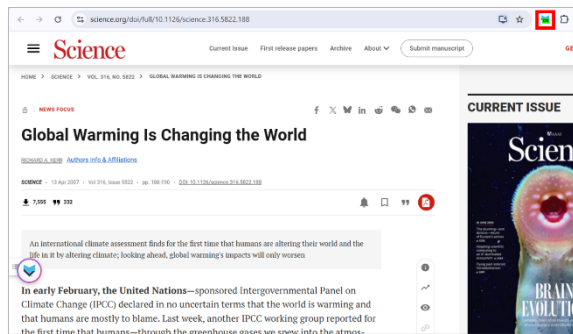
science.org/doi/full/10.1126/science.316.5822.188

Science

Current Issue First release papers Archive About Submit manuscript GE

HOME > SCIENCE > VOL. 316, NO. 5822 > GLOBAL WARMING IS CHANGING THE WORLD

NEWS FOCUS

Global Warming Is Changing the World

RICHARD A. KERR Authors Info & Affiliations

SCIENCE • 13 Apr 2007 • Vol 316, Issue 5822 • pp. 188-190 • DOI: 10.1126/science.316.5822.188

7,355 332

An international climate assessment finds for the first time that humans are altering their world and the life in it by altering climate; looking ahead, global warming's impacts will only worsen

In early February, the United Nations—sponsored Intergovernmental Panel on Climate Change (IPCC) declared in no uncertain terms that the world is warming and that humans are mostly to blame. Last week, another IPCC working group reported for the first time that humans—through the greenhouse gases we spew into the atmos-

CURRENT ISSUE

Scien

BRAIN EVOLUTI